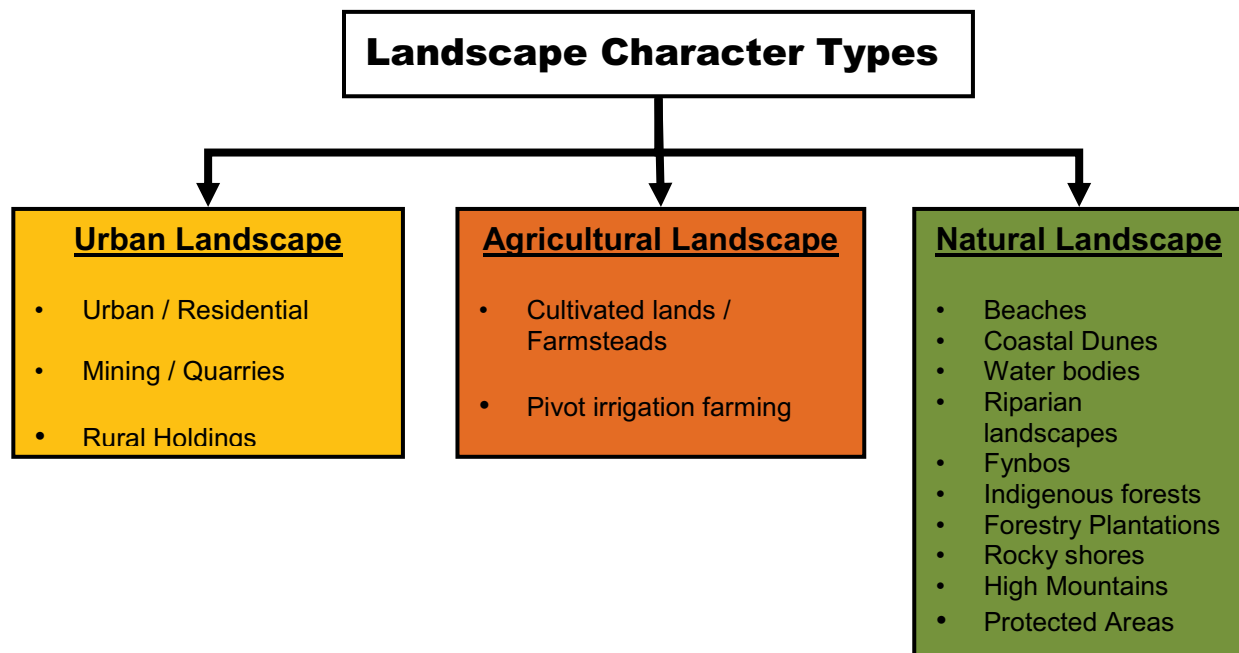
Landscape Character Types

Urban Landscape

- Urban / Residential
- Mining / Quarries
- Rural Holdings

Agricultural Landscape

- Cultivated lands / Farmsteads
- Pivot irrigation farming

Natural Landscape

- Beaches
- Coastal Dunes
- Water bodies
- Riparian landscapes
- Fynbos
- Indigenous forests
- Forestry Plantations
- Rocky shores
- High Mountains
- Protected Areas